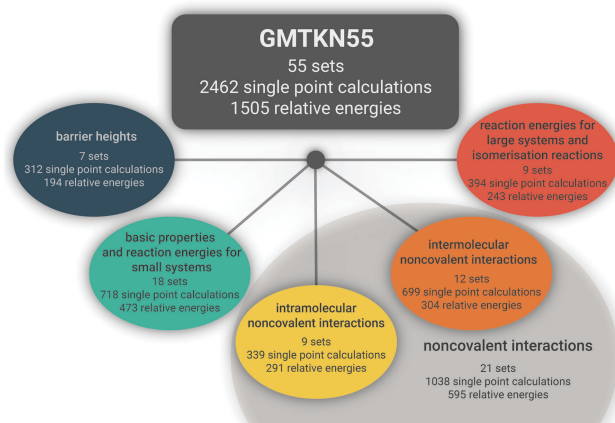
GMTKN55
55 sets
2462 single point calculations
1505 relative energies

barrier heights
7 sets
312 single point calculations
194 relative energies

reaction energies for large systems and isomerisation reactions
9 sets
394 single point calculations
243 relative energies

basic properties and reaction energies for small systems
18 sets
718 single point calculations
473 relative energies

intermolecular noncovalent interactions
12 sets
699 single point calculations
304 relative energies

intramolecular noncovalent interactions
9 sets
339 single point calculations
291 relative energies

noncovalent interactions
21 sets
1038 single point calculations
595 relative energies